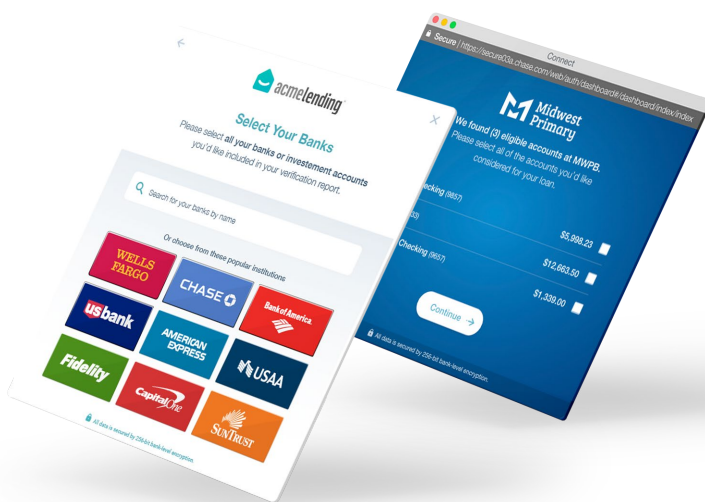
acmelending

Select Your Banks

Please select all your banks or investement accounts you'd like included in your verification report.

Search for your banks by name

Or choose from these popular institutions

WELLS FARGO

CHASE

usbank

Bank of America

AMERICAN EXPRESS

Fidelity

USAA

Capital One

SUNTRUST

All data is secured by 256-bit bank-level encryption.

Connect

Secure | https://secure03a.chase.com/web/auth/dashboard/dashboard/index/index

Midwest Primary

We found (3) eligible accounts at MWPB. Please select all of the accounts you'd like considered for your loan.

Checking (9857)

$5,998.23

(03)

$12,663.50

Checking (9657)

$1,339.00

Continue

All data is secured by 256-bit bank-level encryption.